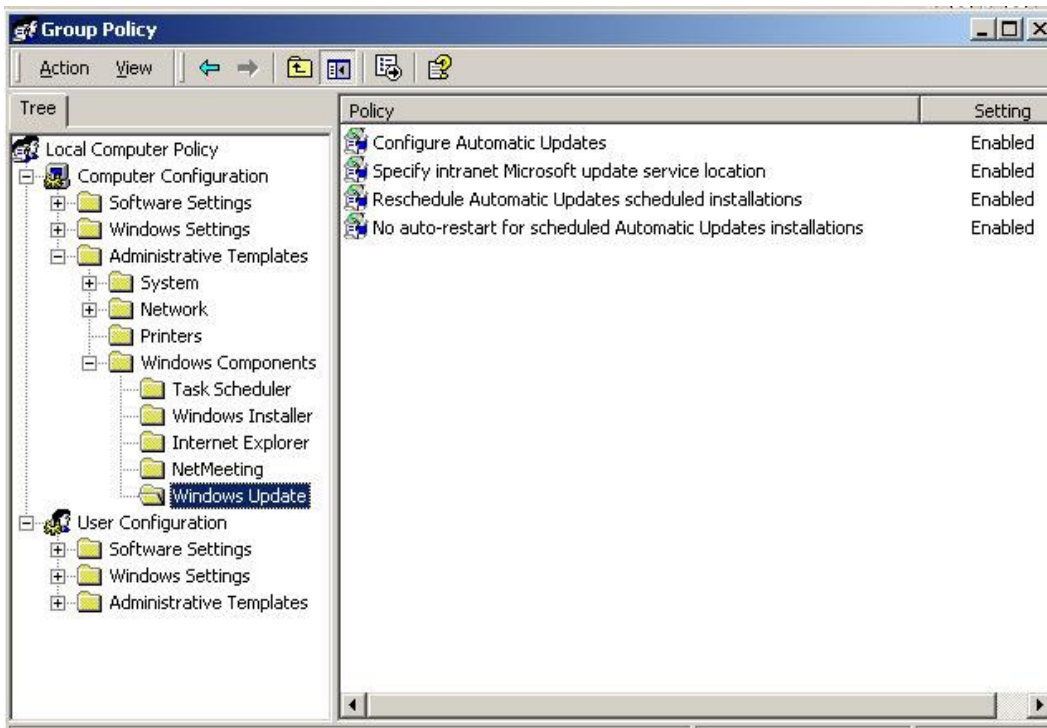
Group Policy

Action View

Tree

Local Computer Policy
Computer Configuration
Software Settings
Windows Settings
Administrative Templates
System
Network
Printers
Windows Components
Task Scheduler
Windows Installer
Internet Explorer
NetMeeting
Windows Update
User Configuration
Software Settings
Windows Settings
Administrative Templates

| Policy | Setting |
|---|---|
| Configure Automatic Updates | Enabled |
| Specify intranet Microsoft update service location | Enabled |
| Reschedule Automatic Updates scheduled installations | Enabled |
| No auto-restart for scheduled Automatic Updates installations | Enabled |